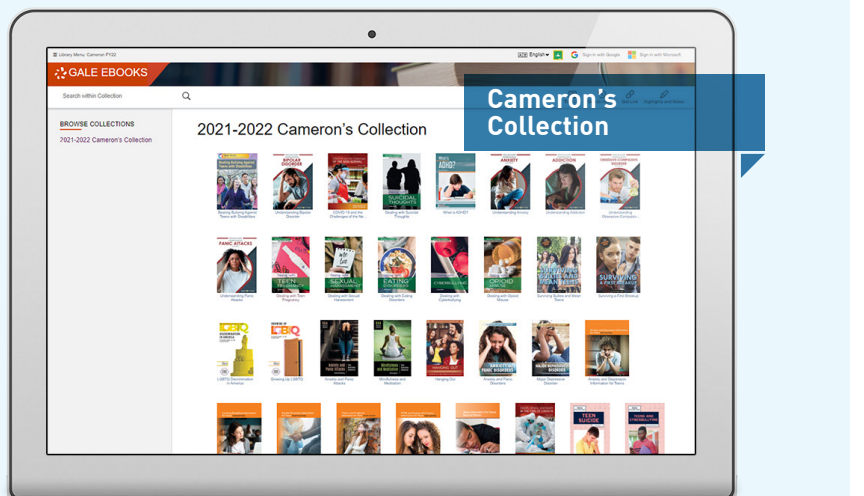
Library Menu: Cameron FY22

English

Sign in with Google

Sign in with Microsoft

GALE EBOOKS

Search within Collection

Cameron's Collection

BROWSE COLLECTIONS

2021-2022 Cameron's Collection

2021-2022 Cameron's Collection

Reading Bullying Against Teens with Disabilities

Understanding Bipolar Disorder

COVID-19 and the Challenges of the New...

Dealing with Suicidal Thoughts

What is ADHD?

Understanding Anxiety

Understanding Addiction

Understanding Obsessive-Compulsive...

Understanding Panic Attacks

Dealing with Teen Pregnancy

Dealing with Sexual Harassment

Dealing with Eating Disorders

Dealing with Cyberbullying

Dealing with Opioid Misuse

Surviving Bullies and Mean Teens

Surviving a First Breakup

LGBTQ Discrimination in America

Growing Up LGBTQ

Anxiety and Panic Attacks

Mindfulness and Meditation

Hanging Out

Anxiety and Panic Disorders

Major Depressive Disorder

Anxiety and Depression Information for Teens

TEEN SUICIDE

TEENS AND CYBERBULLYING